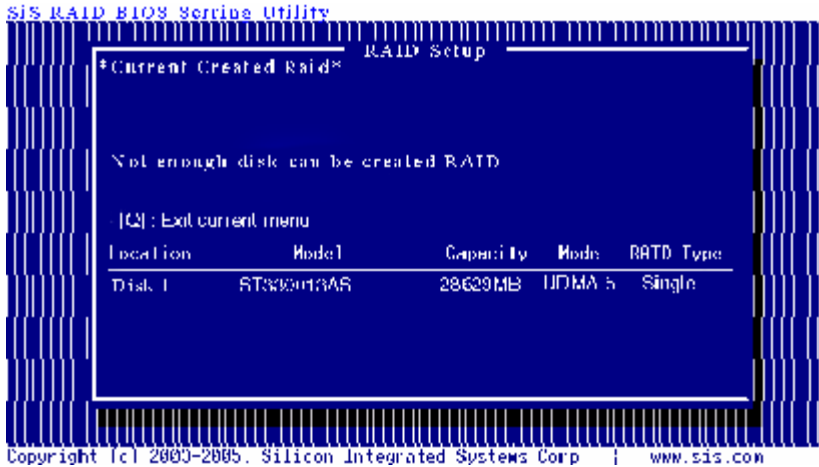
SiS RAID BIOS Setting Utility

RAID Setup

*Current Created Raid*

Not enough disk can be created RAID

[Q] : Exit current menu

| Location | Model | Capacity | Mode | RAID Type |
|---|---|---|---|---|
| Disk 1 | ST3300013AS | 28629MB | UDMA 5 | Single |

Copyright (c) 2003-2005. Silicon Integrated Systems Corp | www.sis.com